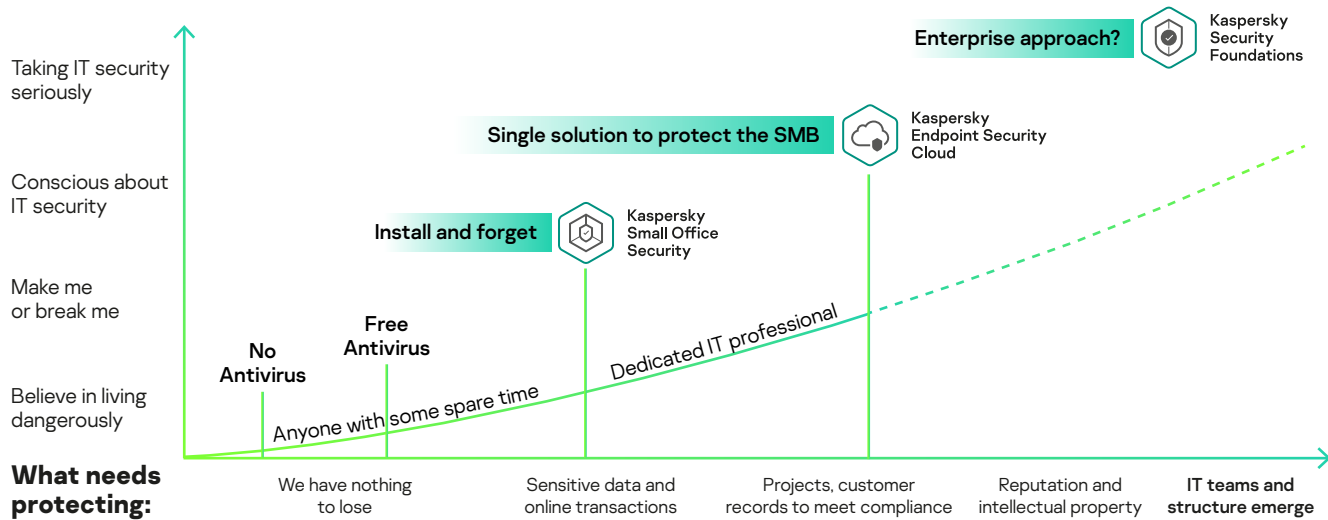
Enterprise approach?

Kaspersky Security Foundations

Taking IT security seriously

Single solution to protect the SMB

Kaspersky Endpoint Security Cloud

Conscious about IT security

Install and forget

Kaspersky Small Office Security

Make me or break me

Free Antivirus

No Antivirus

Dedicated IT professional

Believe in living dangerously

Anyone with some spare time

What needs protecting:

We have nothing to lose

Sensitive data and online transactions

Projects, customer records to meet compliance

Reputation and intellectual property

IT teams and structure emerge